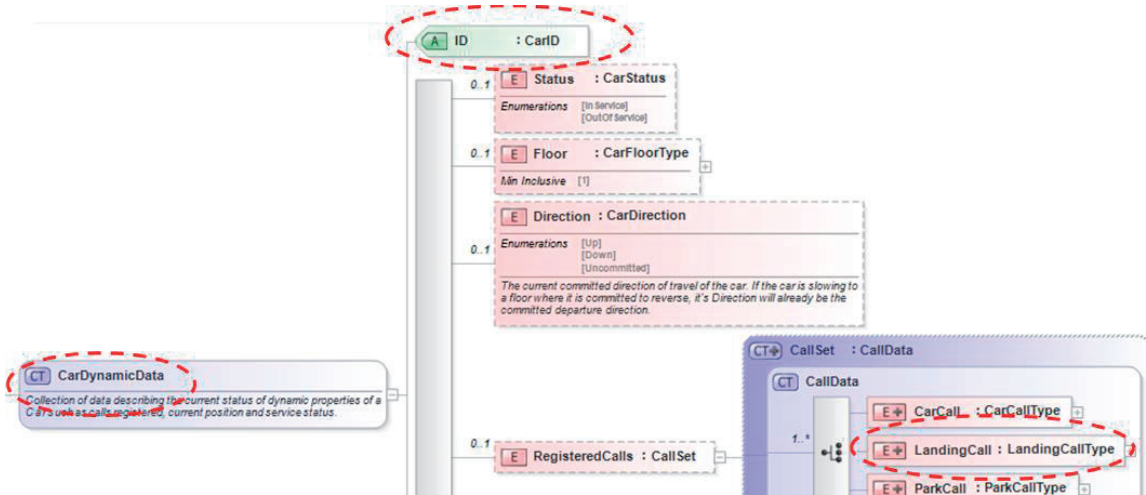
A ID : CarID

0..1 E Status : CarStatus
Enumerations [In Service] [OutOf Service]

0..1 E Floor : CarFloorType
Min Inclusive [1]

0..1 E Direction : CarDirection
Enumerations [Up] [Down] [Uncommitted]
The current committed direction of travel of the car. If the car is slowing to a floor where it is committed to reverse, it's Direction will already be the committed departure direction.

CT CarDynamicData
Collection of data describing the current status of dynamic properties of a Car such as calls registered, current position and service status.

CT CallSet : CallData
CT CallData
1..* E CarCall : CarCallType
E LandingCall : LandingCallType
E ParkCall : ParkCallType

0..1 E RegisteredCalls : CallSet